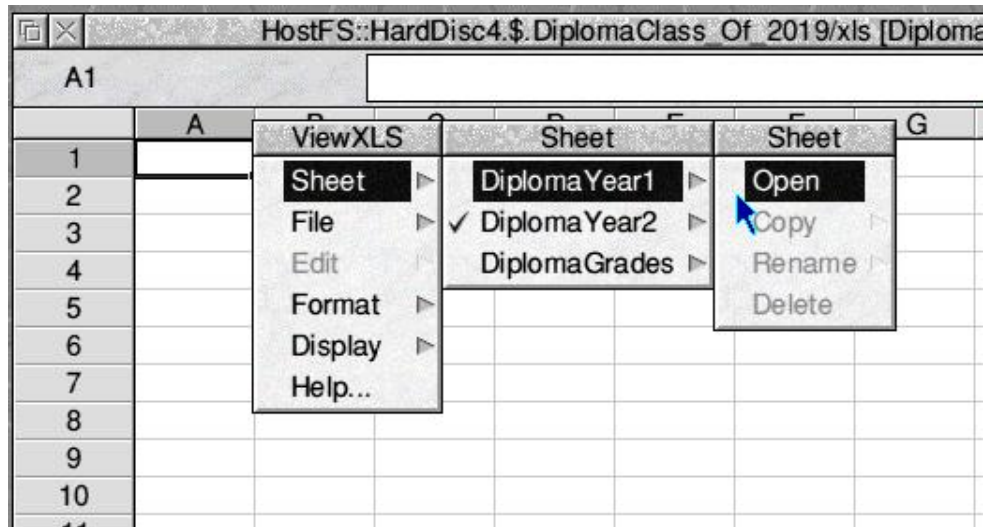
HostFS::HardDisc4.$.DiplomaClass_Of_2019/xls [Diploma

A1

A
G

1
2
3
4
5
6
7
8
9
10

ViewXLS
Sheet
File
Edit
Format
Display
Help...

Sheet
DiplomaYear1
✓ DiplomaYear2
DiplomaGrades

Sheet
Open
Copy
Rename
Delete